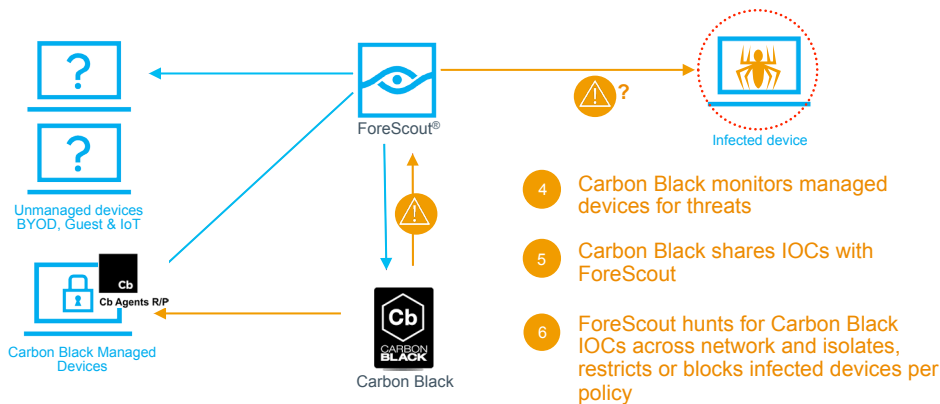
?

?

Unmanaged devices
BYOD, Guest & IoT

ForeScout®

?

Infected device

Cb
Cb Agents R/P

Carbon Black Managed Devices

Cb
CARBON BLACK

Carbon Black

4 Carbon Black monitors managed devices for threats

5 Carbon Black shares IOCs with ForeScout

6 ForeScout hunts for Carbon Black IOCs across network and isolates, restricts or blocks infected devices per policy